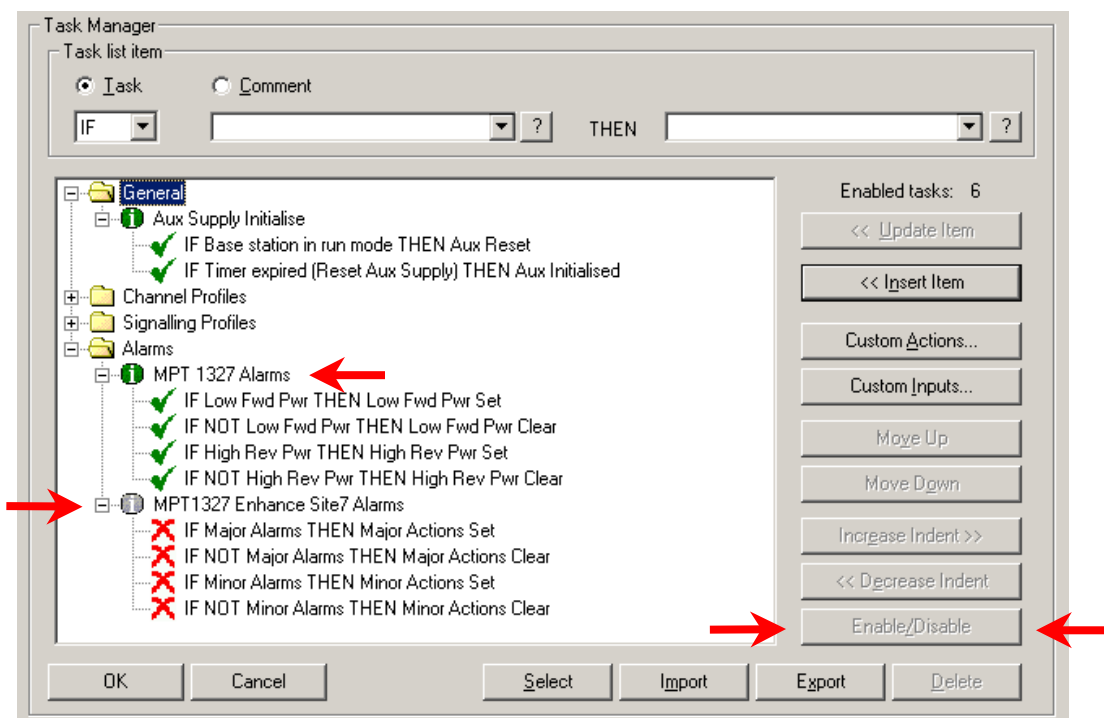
Task Manager

Task list item

Task

Comment

IF

?

THEN

?

General

Aux Supply Initialise

IF Base station in run mode THEN Aux Reset

IF Timer expired (Reset Aux Supply) THEN Aux Initialised

Channel Profiles

Signalling Profiles

Alarms

MPT 1327 Alarms

IF Low Fwd Pwr THEN Low Fwd Pwr Set

IF NOT Low Fwd Pwr THEN Low Fwd Pwr Clear

IF High Rev Pwr THEN High Rev Pwr Set

IF NOT High Rev Pwr THEN High Rev Pwr Clear

MPT1327 Enhance Site7 Alarms

IF Major Alarms THEN Major Actions Set

IF NOT Major Alarms THEN Major Actions Clear

IF Minor Alarms THEN Minor Actions Set

IF NOT Minor Alarms THEN Minor Actions Clear

Enabled tasks: 6

<< Update Item

<< Insert Item

Custom Actions...

Custom Inputs...

Move Up

Move Down

Increase Indent >>

<< Decrease Indent

Enable/Disable

OK

Cancel

Select

Import

Export

Delete